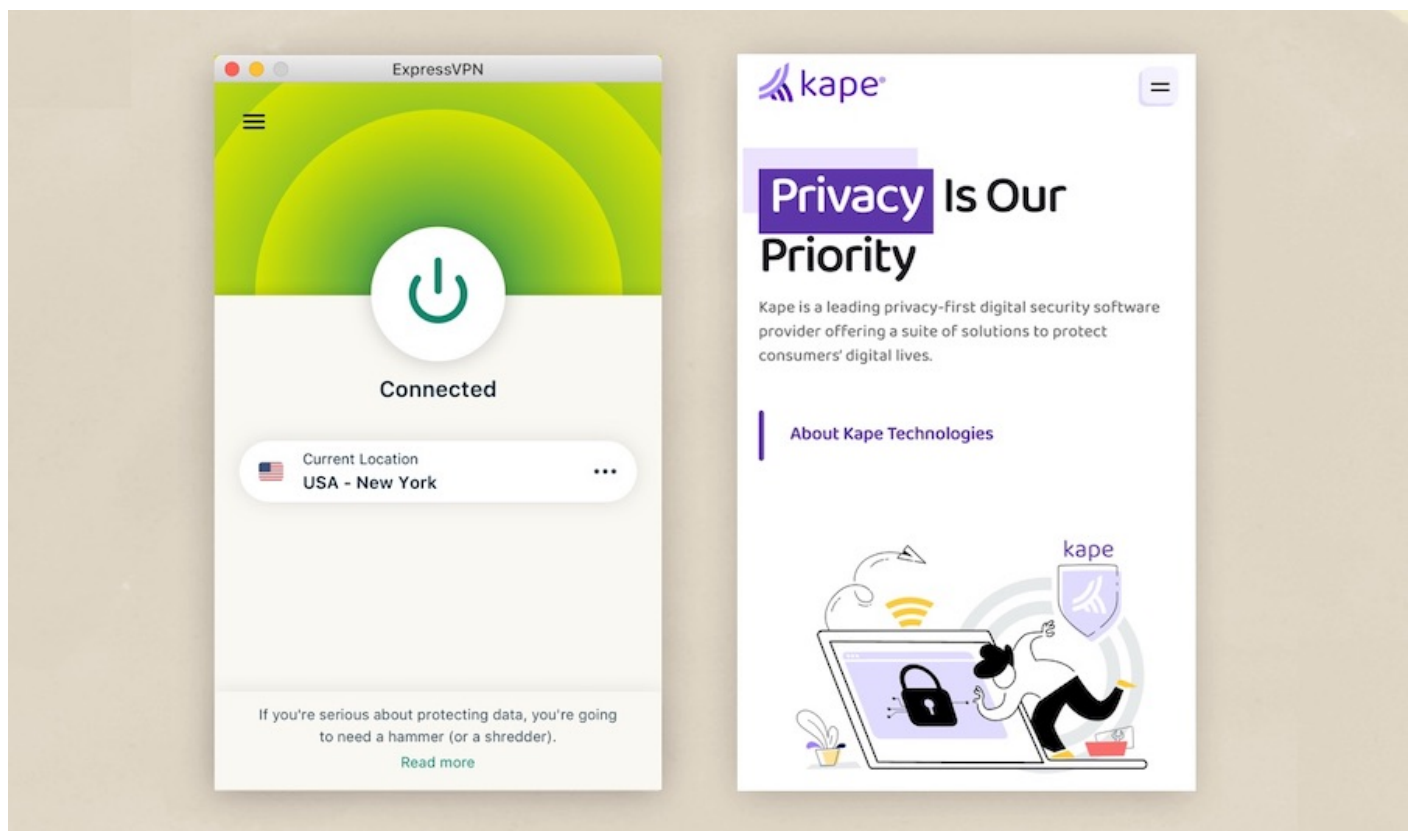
ExpressVPN

Connected

Current Location
USA - New York

If you're serious about protecting data, you're going to need a hammer (or a shredder).
Read more

kape

Privacy Is Our Priority

Kape is a leading privacy-first digital security software provider offering a suite of solutions to protect consumers' digital lives.

About Kape Technologies

kape